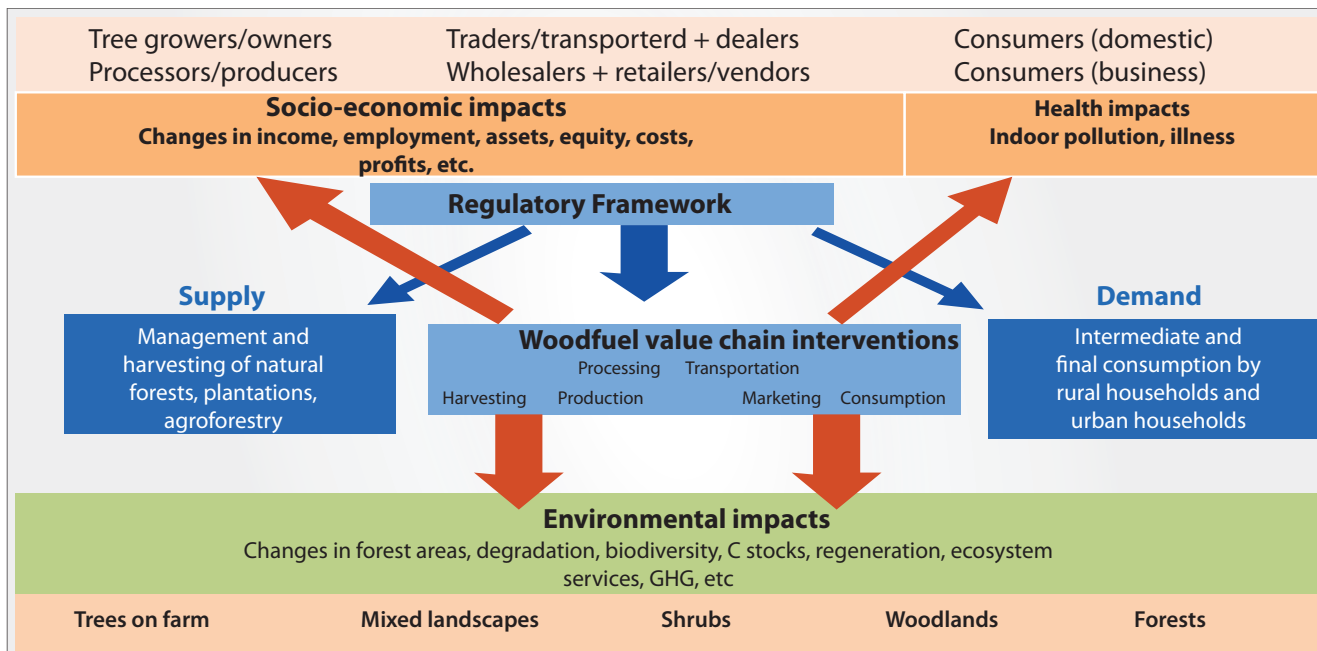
Tree growers/owners
Processors/producers

Traders/transporterd + dealers
Wholesalers + retailers/vendors

Consumers (domestic)
Consumers (business)

Socio-economic impacts
Changes in income, employment, assets, equity, costs, profits, etc.

Health impacts
Indoor pollution, illness

Regulatory Framework

Supply
Management and harvesting of natural forests, plantations, agroforestry

Woodfuel value chain interventions
Processing Transportation
Harvesting Production Marketing Consumption

Demand
Intermediate and final consumption by rural households and urban households

Environmental impacts
Changes in forest areas, degradation, biodiversity, C stocks, regeneration, ecosystem services, GHG, etc

Trees on farm Mixed landscapes Shrubs Woodlands Forests